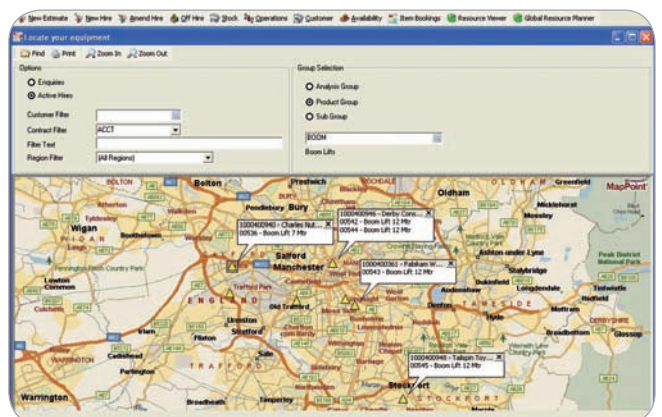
New Estimate | New Hire | Amend Hire | Off Hire | Stock | Operations | Customer | Availability | Item Bookings | Resource Viewer | Global Resource Planner

Locate your equipment

Find | Print | Zoom In | Zoom Out

Options

Enquiries
Active Hires

Customer Filter
Contract Filter ACCT
Filter Text
Region Filter (All Regions)

Group Selection

Analysis Group
Product Group
Sub Group

BOOM
Boom Lifts

1000400940 - Charles Nut...
00536 - Boom Lift 7 Mtr

1000400946 - Derby Cons...
00542 - Boom Lift 12 Mtr
00544 - Boom Lift 12 Mtr

1000400361 - Pablam W...
00543 - Boom Lift 12 Mtr

1000400946 - Tailspin Toy...
00545 - Boom Lift 12 Mtr

MapPoint

Bolton
Prestwich
Oldham
Greenfield
Wigan
Bury
Pendlebury
Mossley
Salford
Manchester
Ashton-under-Lyne
Stalybridge
Peak District National Park
ENGLAND
Old Trafford
Denton
Hyde
Glossop
Urmston
Stretford
Warrington
Stockport
TRAFFORD
STOCKPORT
Partington
Broadheath
Leigh
Lowton Common
Atherton
Tyldesley
Boothstown
Irlam
Sale
Cadishead
Mottram
Tintwistle
Hadfield
Longdendale
Audenshaw
Droylsden
Flixton
WARRINGTON
DERBYSHIRE
Broadbottom
TAMESIDE